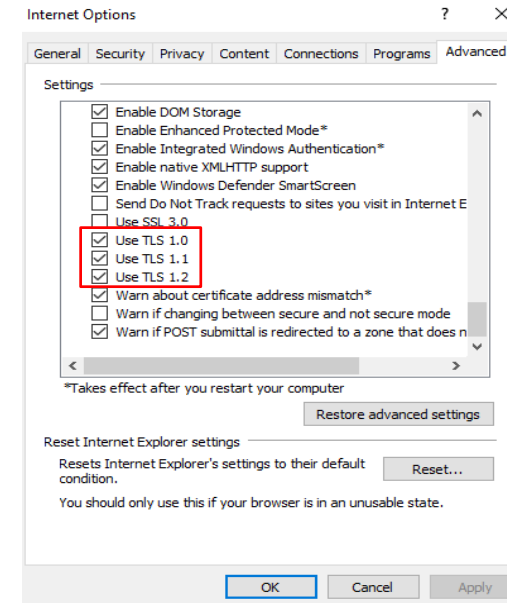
Internet Options ? ×

General Security Privacy Content Connections Programs Advanced

Settings

Enable DOM Storage
Enable Enhanced Protected Mode*
Enable Integrated Windows Authentication*
Enable native XMLHTTP support
Enable Windows Defender SmartScreen
Send Do Not Track requests to sites you visit in Internet E
Use SSL 3.0
Use TLS 1.0
Use TLS 1.1
Use TLS 1.2
Warn about certificate address mismatch*
Warn if changing between secure and not secure mode
Warn if POST submittal is redirected to a zone that does n

*Takes effect after you restart your computer

Restore advanced settings

Reset Internet Explorer settings

Resets Internet Explorer's settings to their default condition.

Reset...

You should only use this if your browser is in an unusable state.

OK Cancel Apply